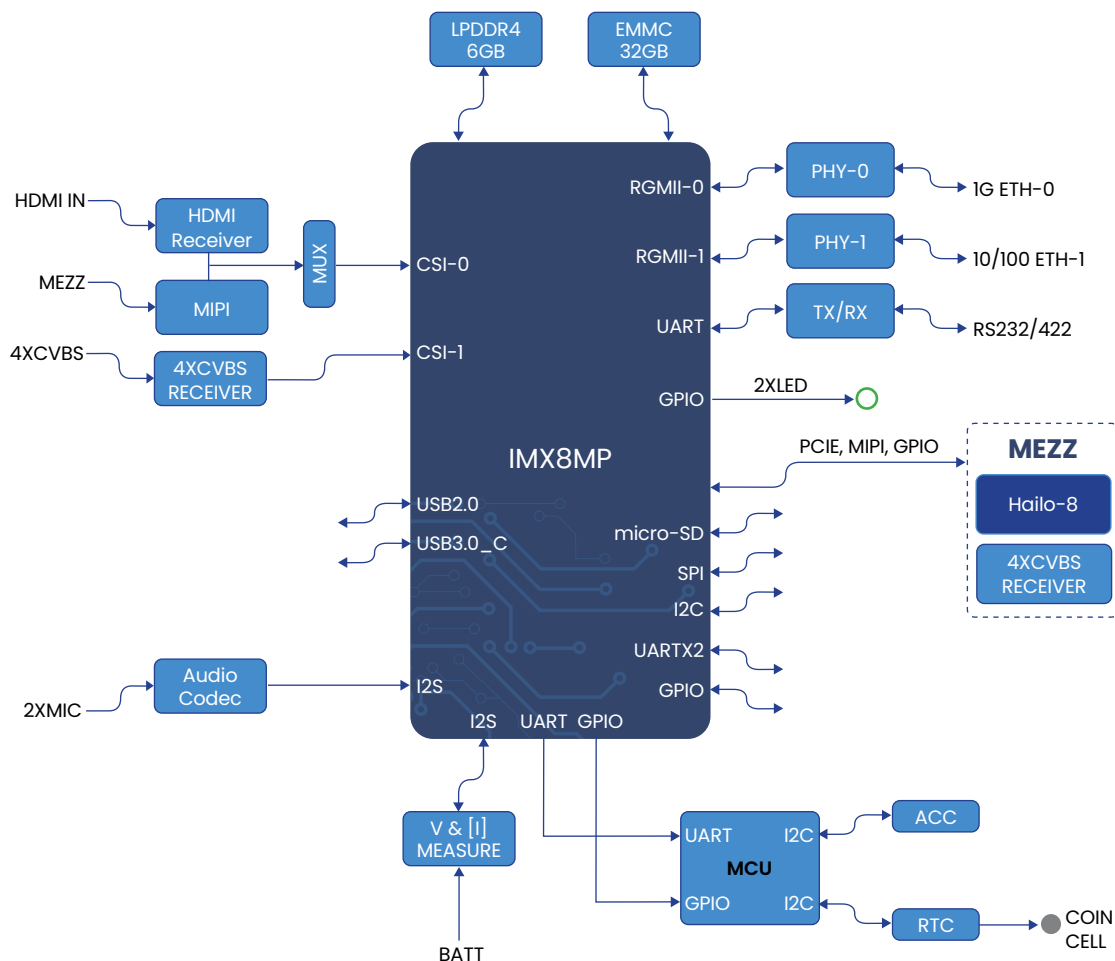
LPDDR4
6GB

EMMC
32GB

HDMI IN

HDMI
Receiver

MEZZ

MIPI

MUX

4XCVBS

4XCVBS
RECEIVER

CSI-0

CSI-1

RGMII-0

RGMII-1

UART

GPIO

PHY-0

PHY-1

TX/RX

1G ETH-0

10/100 ETH-1

RS232/422

2XLED

PCIE, MIPI, GPIO

MEZZ

Hailo-8

4XCVBS
RECEIVER

IMX8MP

USB2.0

USB3.0_C

micro-SD

SPI

I2C

UARTX2

GPIO

2XMIC

Audio
Codec

I2S

I2S

UART

GPIO

V & [I]
MEASURE

BATT

UART

GPIO

MCU

I2C

I2C

ACC

RTC

COIN
CELL